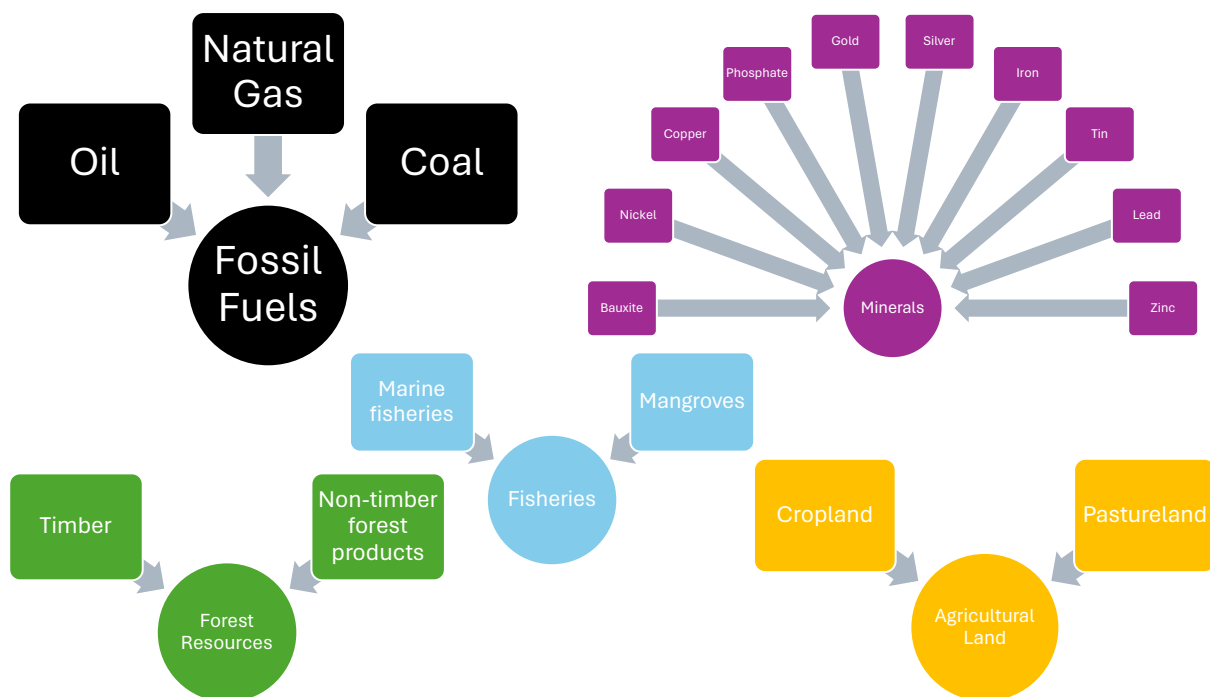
Natural Gas

Oil

Coal

Fossil Fuels

Gold

Silver

Phosphate

Iron

Copper

Tin

Nickel

Lead

Bauxite

Minerals

Zinc

Marine fisheries

Mangroves

Fisheries

Timber

Non-timber forest products

Forest Resources

Cropland

Pastureland

Agricultural Land